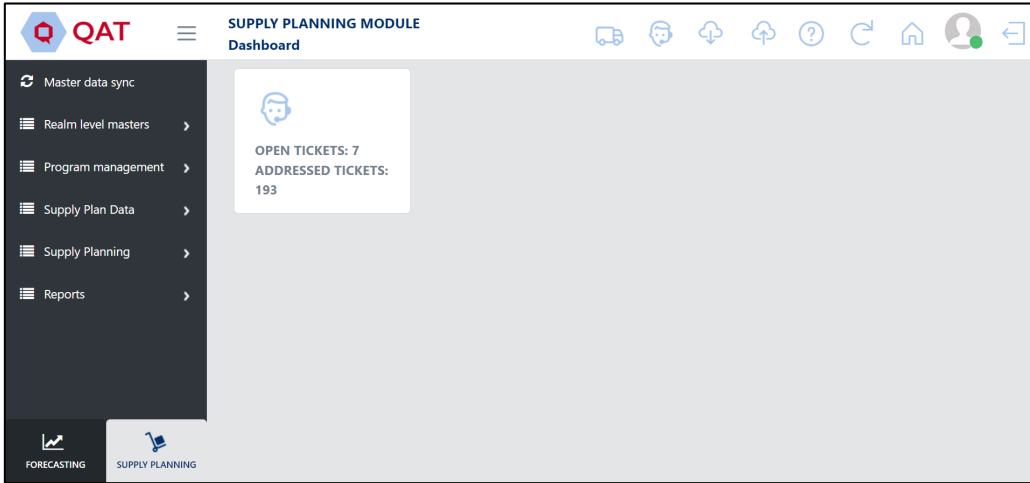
QAT

SUPPLY PLANNING MODULE
Dashboard

Master data sync
Realm level masters
Program management
Supply Plan Data
Supply Planning
Reports

OPEN TICKETS: 7
ADDRESSED TICKETS: 193

FORECASTING
SUPPLY PLANNING